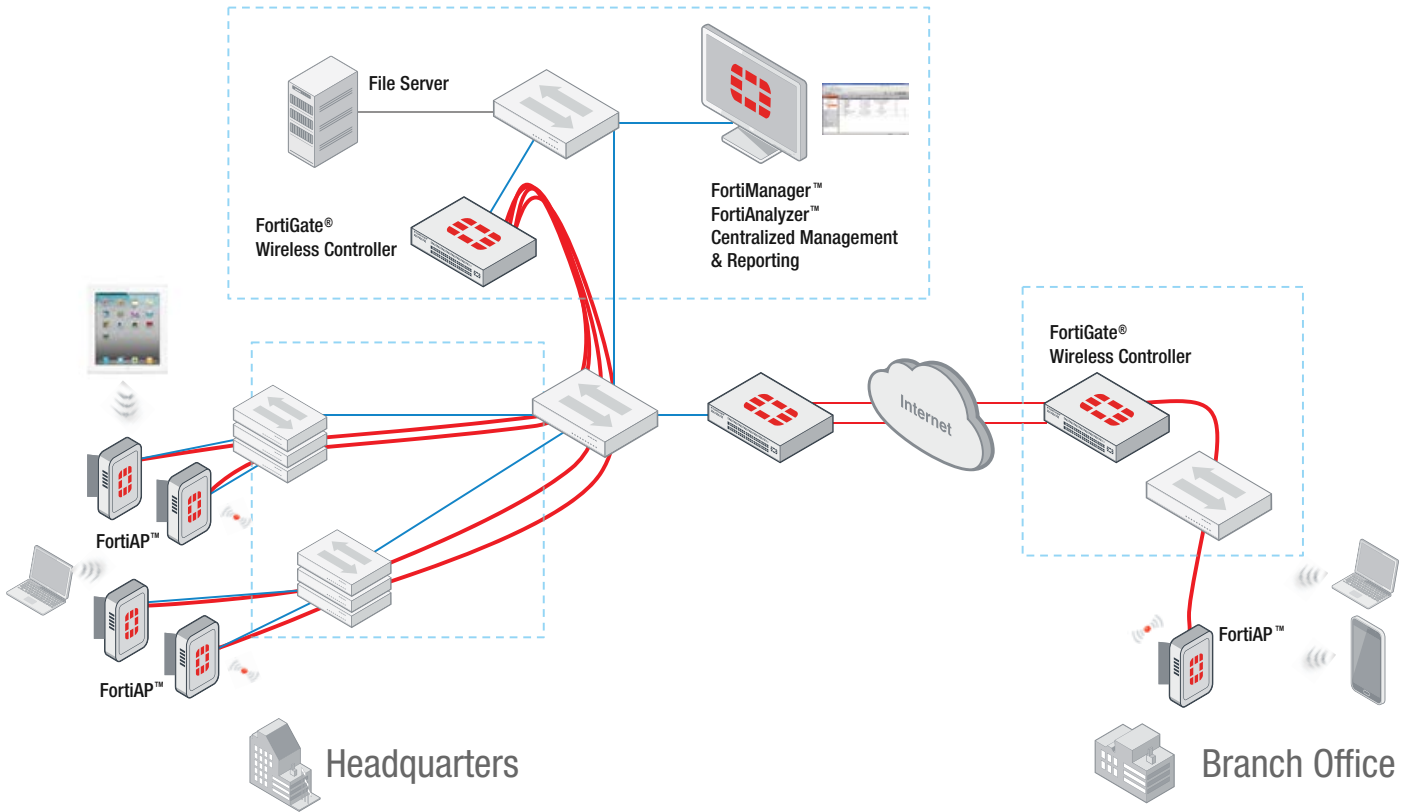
File Server

FortiManager™
FortiAnalyzer™
Centralized Management
& Reporting

FortiGate®
Wireless Controller

FortiGate®
Wireless Controller

Internet

FortiAP™

FortiAP™

FortiAP™

Headquarters

Branch Office